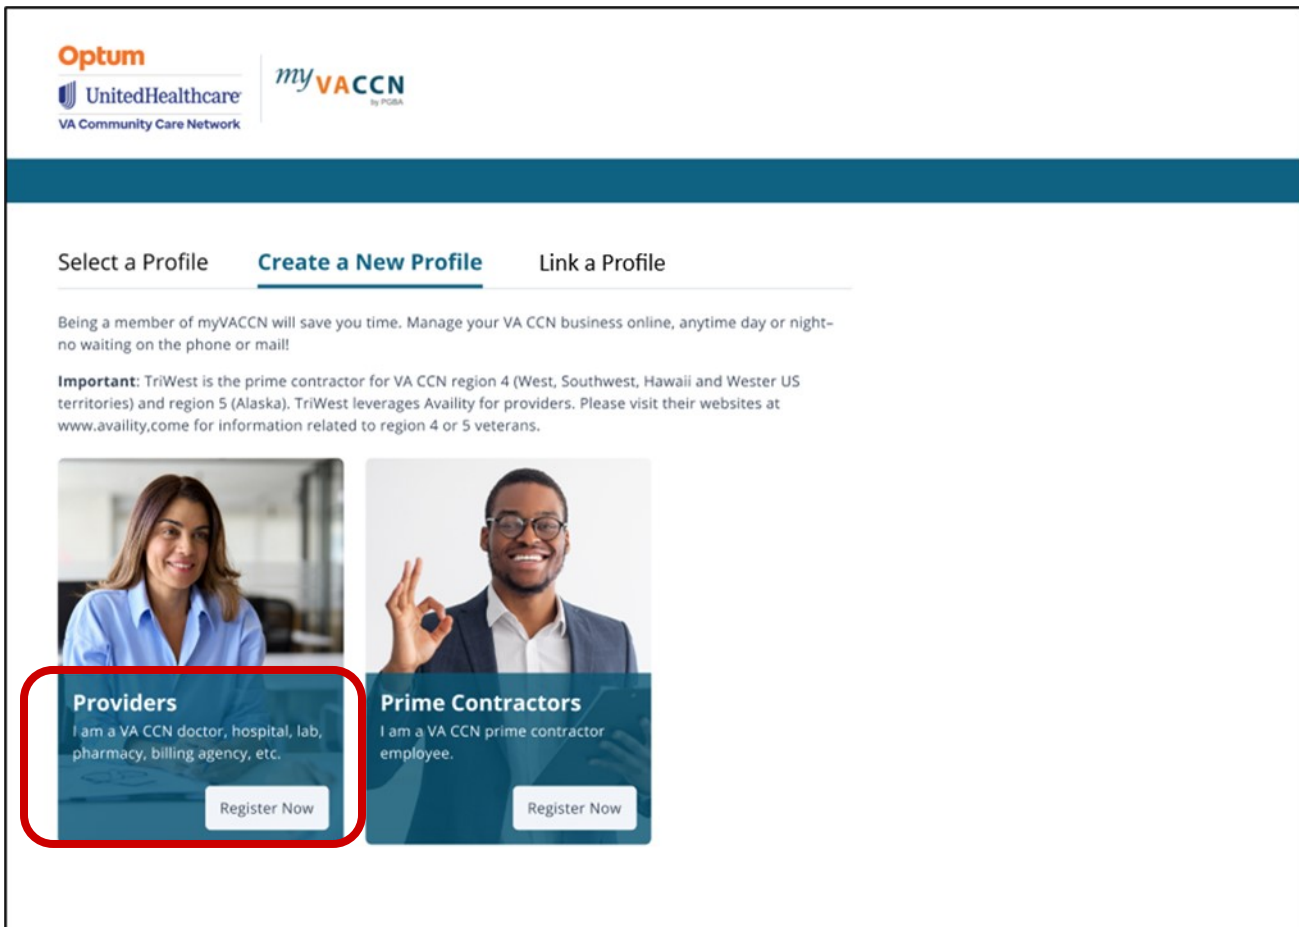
Optum
UnitedHealthcare
VA Community Care Network

myVACCN
by PGBA

Select a Profile Create a New Profile Link a Profile

Being a member of myVACCN will save you time. Manage your VA CCN business online, anytime day or night–no waiting on the phone or mail!

**Important**: TriWest is the prime contractor for VA CCN region 4 (West, Southwest, Hawaii and Wester US territories) and region 5 (Alaska). TriWest leverages Availity for providers. Please visit their websites at www.availity,come for information related to region 4 or 5 veterans.

Providers
I am a VA CCN doctor, hospital, lab, pharmacy, billing agency, etc.
Register Now

Prime Contractors
I am a VA CCN prime contractor employee.
Register Now